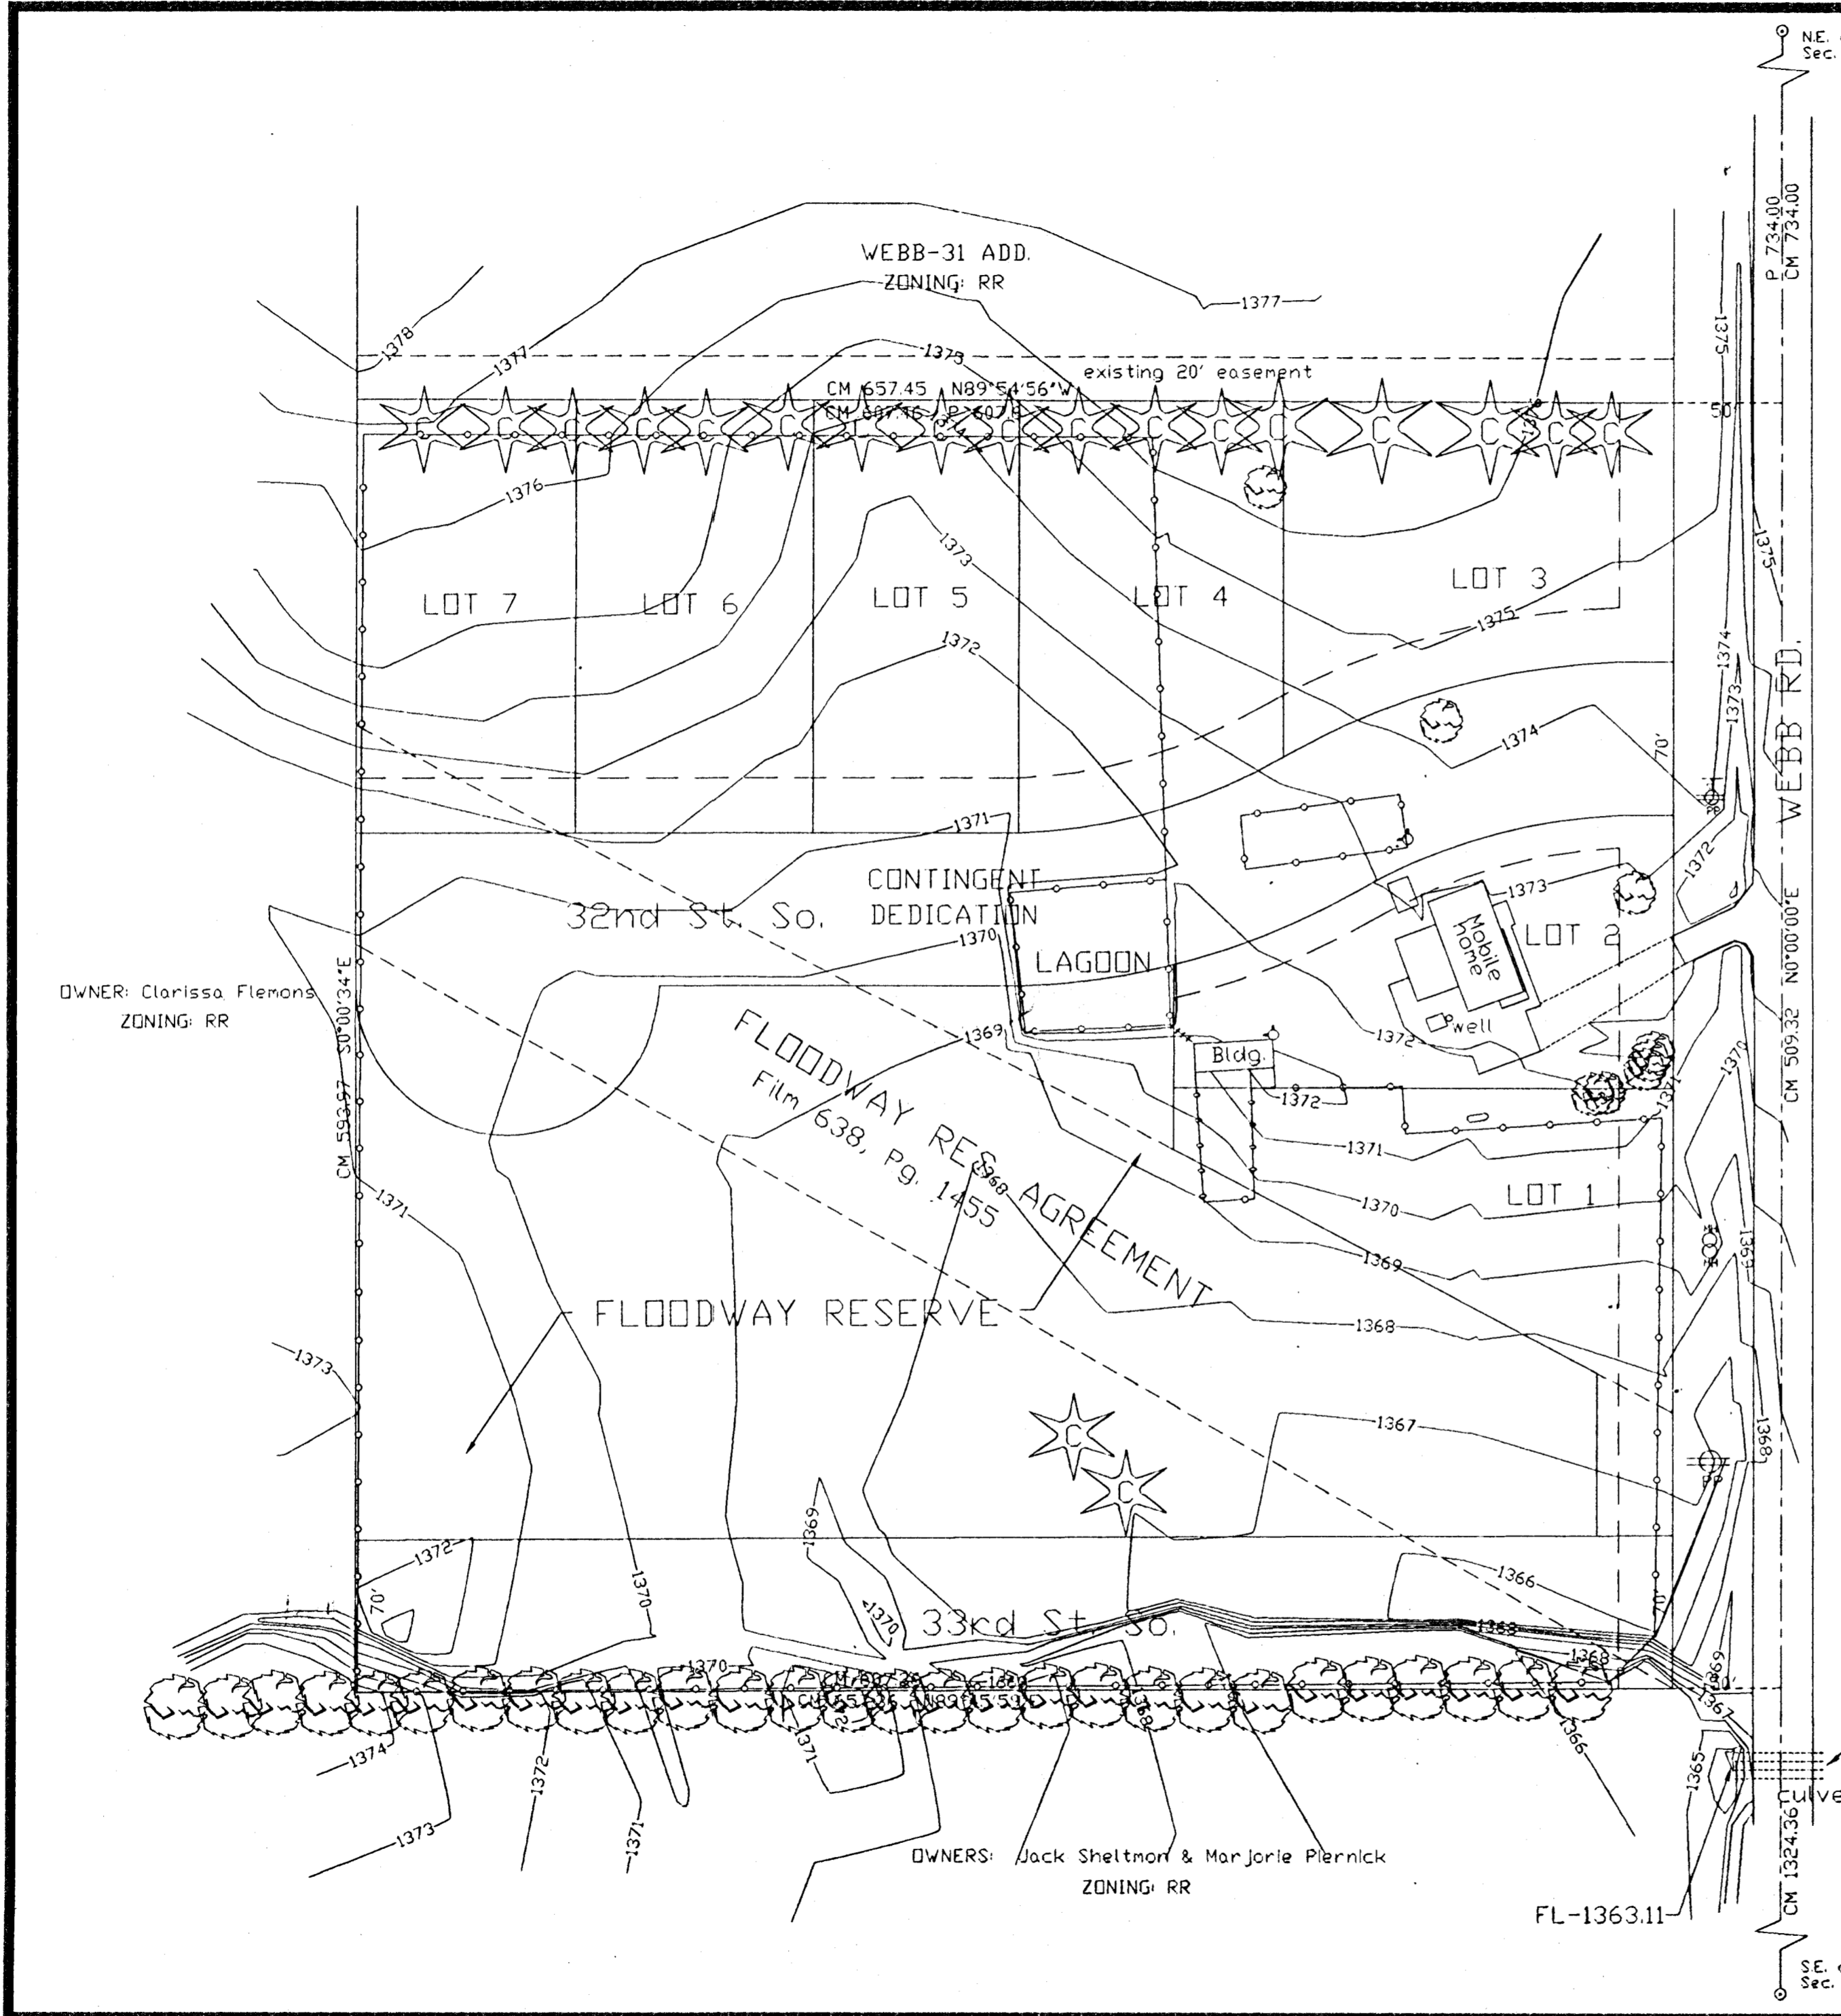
N.E.
Sec.

WEBB-31 ADD.
ZONING: RR

1377
1378
1377
1373
existing 20' easement
CM 657.45 N89°54'56"W
CM 607.46 P 607.8

P 734.00
CM 734.00
1375
50'

1376
1373
1375
LOT 7
LOT 6
LOT 5
LOT 4
LOT 3
1375
1372
1374
1373
1374
70'
WEBB RD.

1371
CONTINGENT DEDICATION
32nd St. So.
1373
1372
Mobile home
LOT 2
1370
LAGOON
N0°00'00"E
OWNER: Clarissa Flemons
ZONING: RR
S0°00'34"E
1369
FLOODWAY RES. AGREEMENT
Film 638, Pg. 1455
Bldg.
well
1372
1372
CM 509.32
1370
1371
CM 593.57
1371
1371
1368
1370
LOT 1
1369
1369
FLOODWAY RESERVE
1368
1373
1367
1368
1369
1372
1370
1366
70'
1370
33rd St. So.
1368
70'
1370
1368
1369
1367
1365
Culve
1374
1372
1371
1373
1371
1368
1366
CM 1324.36
OWNERS: Jack Sheltmon & Marjorie Piernick
ZONING: RR
FL-1363.11
S.E.
Sec.